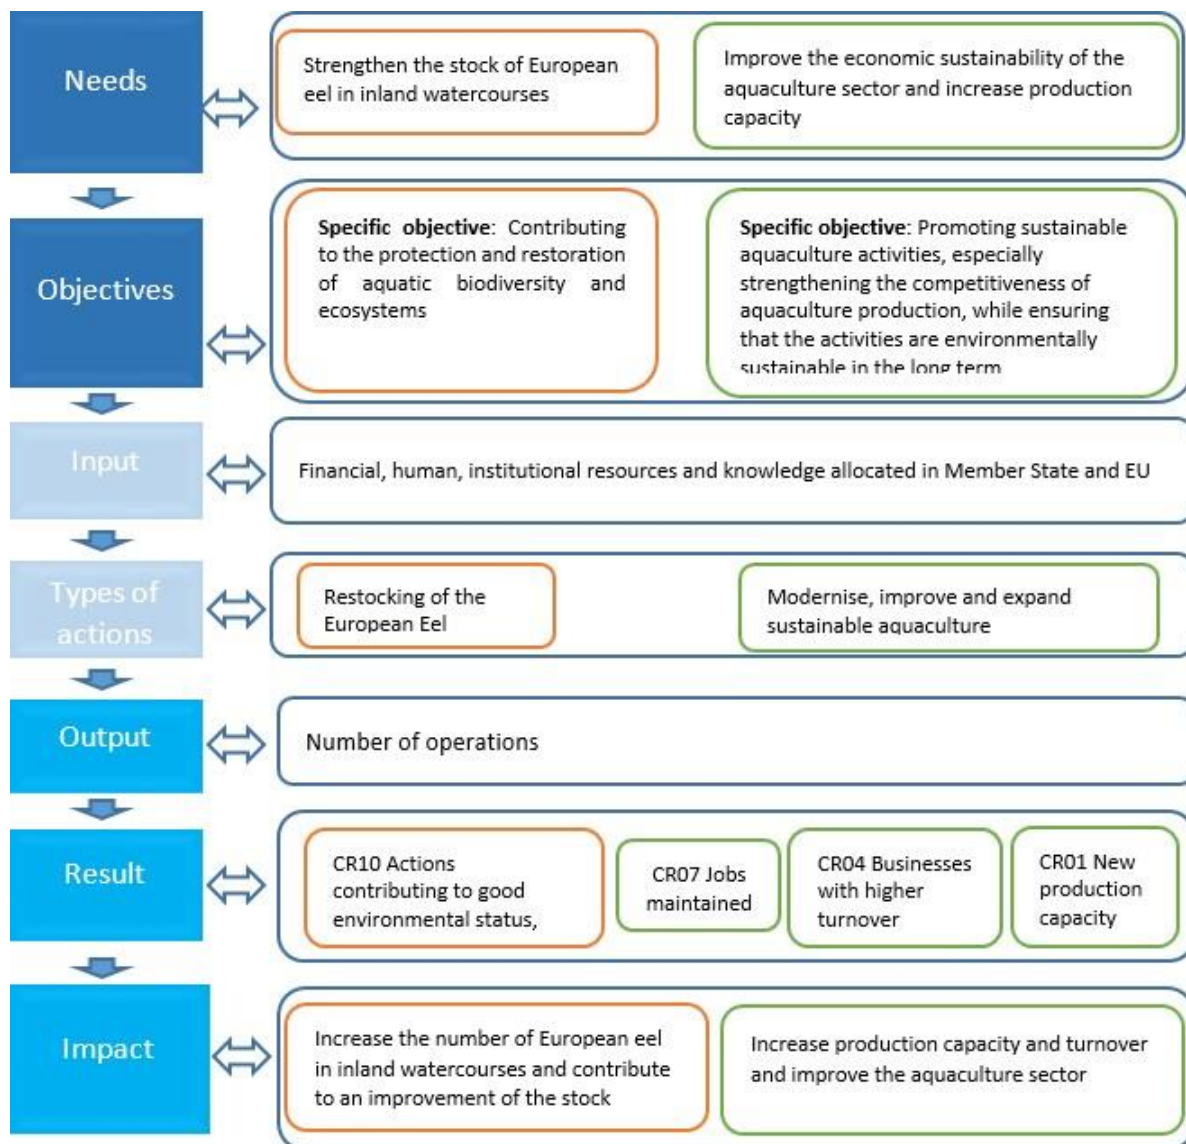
Needs

Strengthen the stock of European eel in inland watercourses

Improve the economic sustainability of the aquaculture sector and increase production capacity

Objectives

**Specific objective**: Contributing to the protection and restoration of aquatic biodiversity and ecosystems

**Specific objective**: Promoting sustainable aquaculture activities, especially strengthening the competitiveness of aquaculture production, while ensuring that the activities are environmentally sustainable in the long term

Input

Financial, human, institutional resources and knowledge allocated in Member State and EU

Types of actions

Restocking of the European Eel

Modernise, improve and expand sustainable aquaculture

Output

Number of operations

Result

CR10 Actions contributing to good environmental status,

CR07 Jobs maintained

CR04 Businesses with higher turnover

CR01 New production capacity

Impact

Increase the number of European eel in inland watercourses and contribute to an improvement of the stock

Increase production capacity and turnover and improve the aquaculture sector